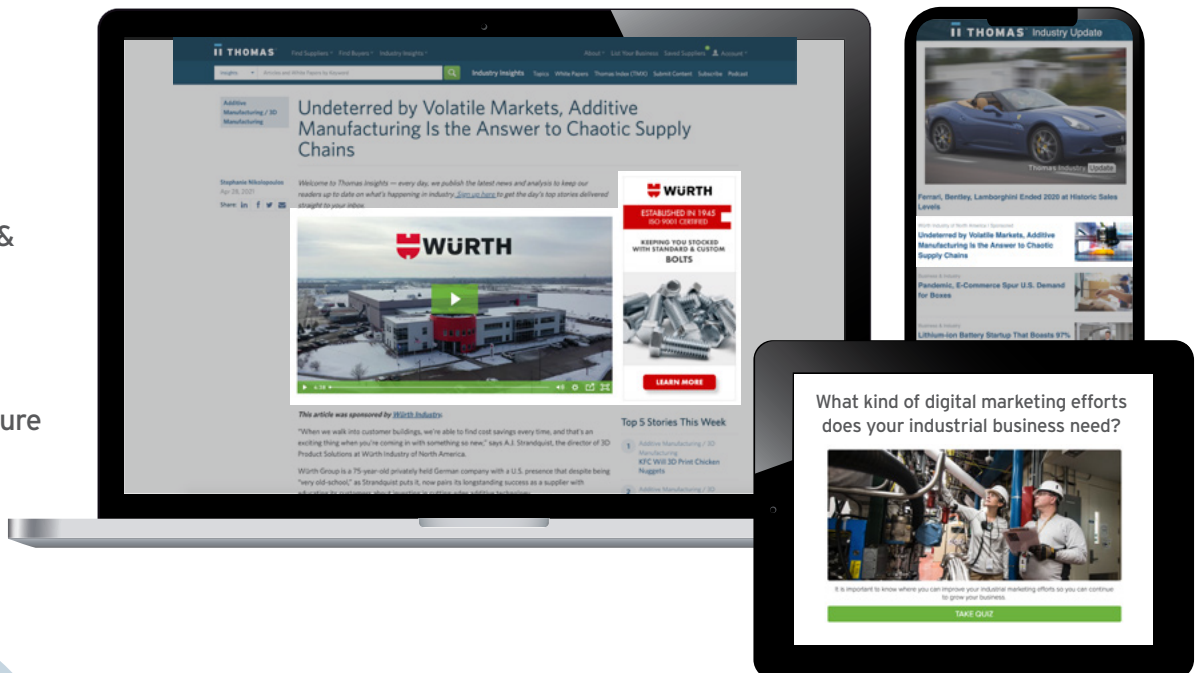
&

ure

THOMAS Find Suppliers Find Buyers Industry Insights About List Your Business Saved Suppliers Account

Insights Articles and White Papers by Keyword Industry Insights Topics White Papers Thomas Index (TMX) Submit Content Subscribe Podcast

Additive Manufacturing / 3D Manufacturing

Undeterred by Volatile Markets, Additive Manufacturing Is the Answer to Chaotic Supply Chains

Stephanie Nikolopoulos
Apr 28, 2021

Share: in f

Welcome to Thomas Insights — every day, we publish the latest news and analysis to keep our readers up to date on what's happening in industry. Sign up here to get the day's top stories delivered straight to your inbox.

WÜRTH

WÜRTH
ESTABLISHED IN 1945
ISO 9001 CERTIFIED
KEEPING YOU STOCKED WITH STANDARD & CUSTOM BOLTS
LEARN MORE

This article was sponsored by Würth Industry.

"When we walk into customer buildings, we're able to find cost savings every time, and that's an exciting thing when you're coming in with something so new," says A.J. Strandquist, the director of 3D Product Solutions at Würth Industry of North America.

Würth Group is a 75-year-old privately held German company with a U.S. presence that despite being "very old-school," as Strandquist puts it, now pairs its longstanding success as a supplier with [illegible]

Top 5 Stories This Week

1 Additive Manufacturing / 3D Manufacturing
KFC Will 3D Print Chicken Nuggets

2 Additive Manufacturing / 3D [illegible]

THOMAS Industry Update

Thomas Industry Update

Ferrari, Bentley, Lamborghini Ended 2020 at Historic Sales Levels

Würth Industry of North America / Sponsored
Undeterred by Volatile Markets, Additive Manufacturing Is the Answer to Chaotic Supply Chains

Business & Industry
Pandemic, E-Commerce Spur U.S. Demand for Boxes

Business & Industry
Lithium-ion Battery Startup That Boasts 97%

What kind of digital marketing efforts does your industrial business need?

It is important to know where you can improve your industrial marketing efforts so you can continue to grow your business.

TAKE QUIZ